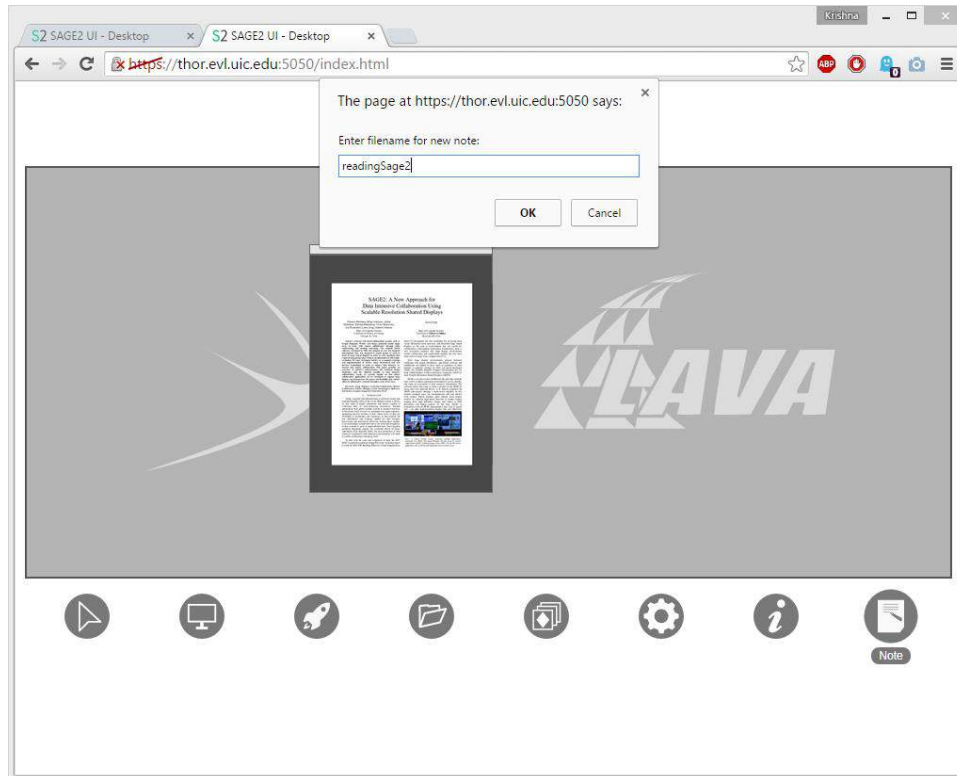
S2 SAGE2 UI - Desktop
S2 SAGE2 UI - Desktop
Krishna
https://thor.evl.uic.edu:5050/index.html

The page at https://thor.evl.uic.edu:5050 says:

Enter filename for new note:

readingSage2

OK
Cancel

SAGE2: A New Approach for Data Intensive Collaboration Using Scalable Resolution Shared Displays

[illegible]

LAVA

Note